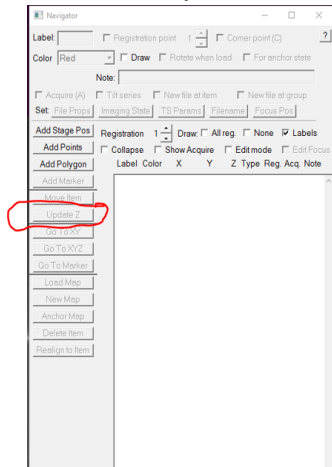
Navigator

Label: Registration point 1 Corner point (C) ?

Color Red Draw Rotate when load For anchor state

Note:

Acquire (A) Tilt series New file at item New file at group

Set: File Props Imaging State TS Params Filename Focus Pos

Add Stage Pos
Add Points
Add Polygon
Add Marker
Move Item
Update Z
Go To XY
Go To XYZ
Go To Marker
Load Map
New Map
Anchor Map
Delete Item
Realign to Item

Registration 1 Draw: All reg. None Labels

Collapse Show Acquire Edit mode Edit Focus

Label Color X Y Z Type Reg. Acq. Note